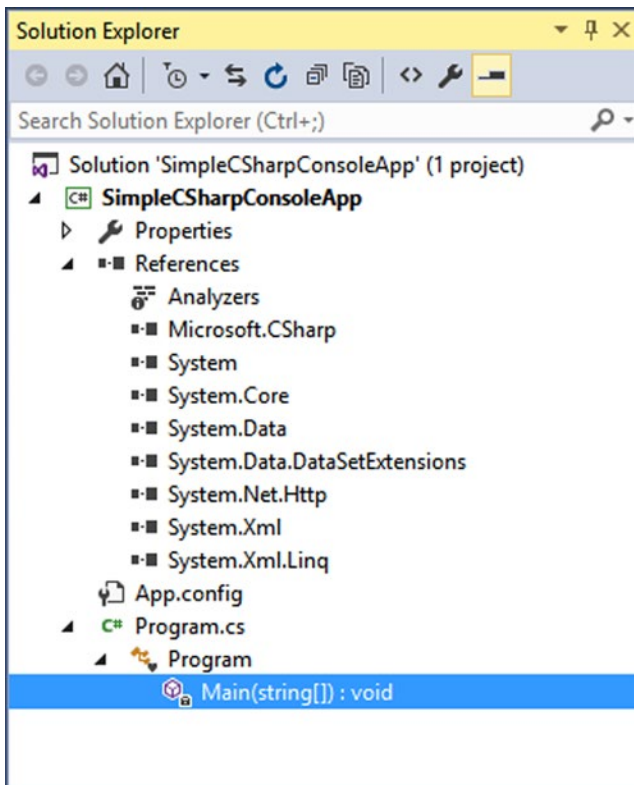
Solution Explorer

Search Solution Explorer (Ctrl+;)

Solution 'SimpleCSharpConsoleApp' (1 project)
SimpleCSharpConsoleApp
Properties
References
Analyzers
Microsoft.CSharp
System
System.Core
System.Data
System.Data.DataSetExtensions
System.Net.Http
System.Xml
System.Xml.Linq
App.config
Program.cs
Program
Main(string[]) : void